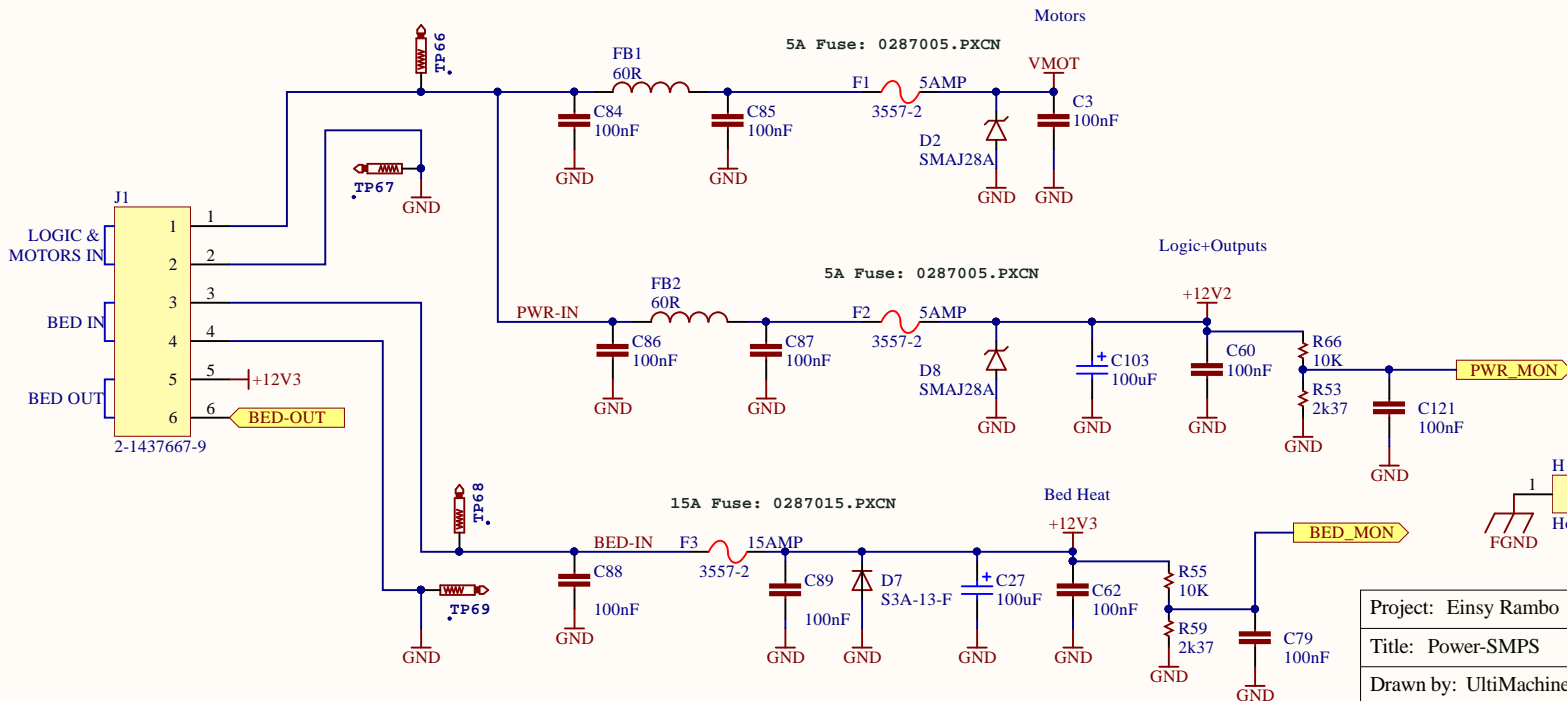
Motors

5A Fuse: 0287005.PXCN

TP66

FB1
60R

F1
5AMP
3557-2

VMOT

C84
100nF

C85
100nF

C3
100nF

D2
SMAJ28A

GND GND GND GND

TP67
GND

J1

LOGIC &
MOTORS IN

BED IN

BED OUT

1 1
2 2
3 3
4 4
5 5
6 6

+12V3

BED-OUT

2-1437667-9

Logic+Outputs

5A Fuse: 0287005.PXCN

PWR-IN

FB2
60R

F2
5AMP
3557-2

+12V2

C86
100nF

C87
100nF

D8
SMAJ28A

C103
100uF

C60
100nF

R66
10K

R53
2k37

PWR_MON

C121
100nF

GND GND GND GND GND GND GND

TP68

15A Fuse: 0287015.PXCN

Bed Heat

BED-IN

F3
15AMP
3557-2

+12V3

C88
100nF

C89
100nF

D7
S3A-13-F

C27
100uF

C62
100nF

R55
10K

R59
2k37

BED_MON

C79
100nF

TP69

GND GND GND GND GND GND GND GND

H
1
FGND
H

Project: Einsy Rambo
Title: Power-SMPS
Drawn by: UltiMachine